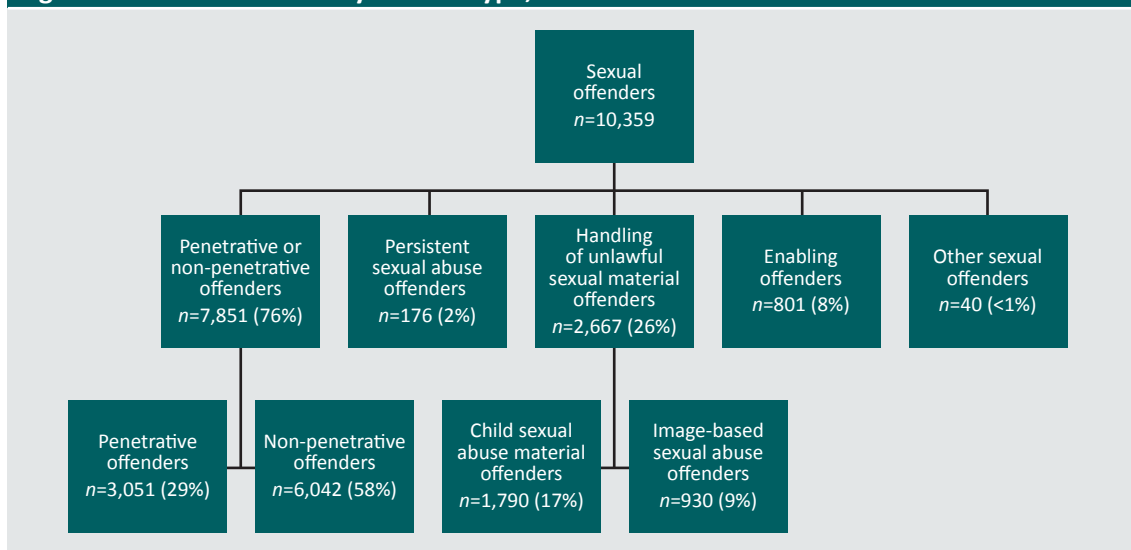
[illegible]

Sexual offenders
$n$=10,359

Penetrative or non-penetrative offenders
$n$=7,851 (76%)

Persistent sexual abuse offenders
$n$=176 (2%)

Handling of unlawful sexual material offenders
$n$=2,667 (26%)

Enabling offenders
$n$=801 (8%)

Other sexual offenders
$n$=40 (<1%)

Penetrative offenders
$n$=3,051 (29%)

Non-penetrative offenders
$n$=6,042 (58%)

Child sexual abuse material offenders
$n$=1,790 (17%)

Image-based sexual abuse offenders
$n$=930 (9%)